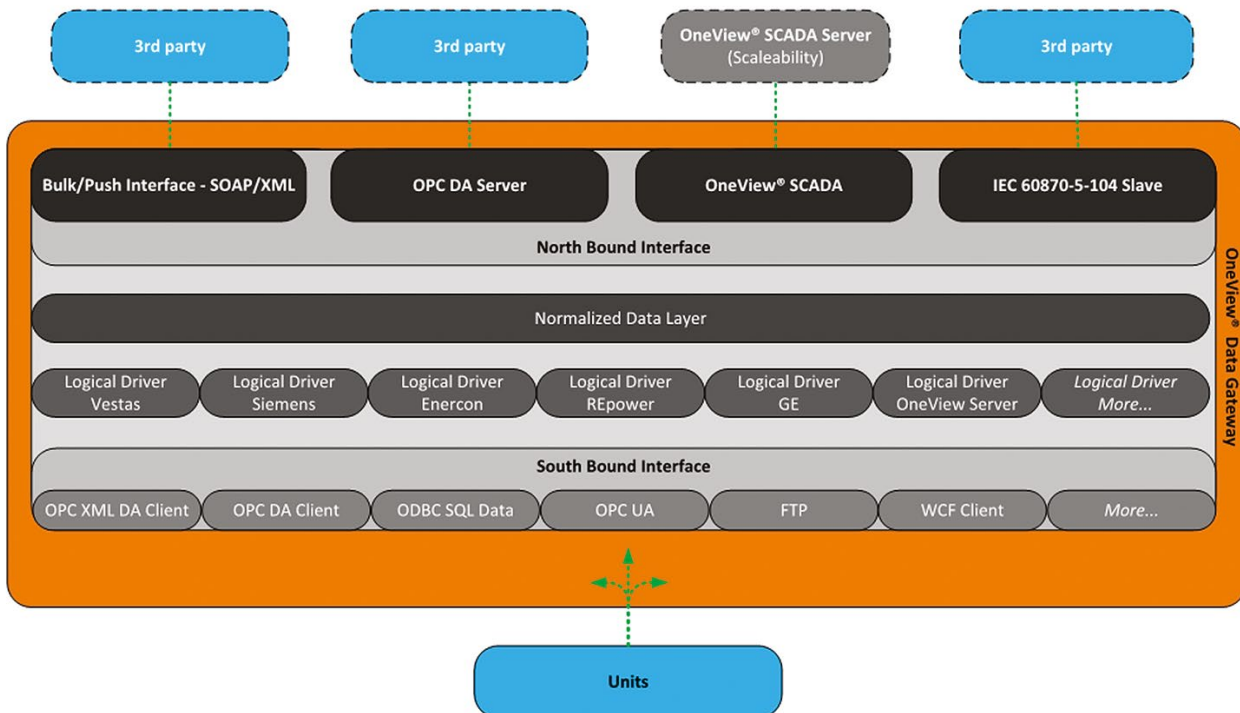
3rd party

3rd party

OneView® SCADA Server
(Scaleability)

3rd party

Bulk/Push Interface - SOAP/XML

OPC DA Server

OneView® SCADA

IEC 60870-5-104 Slave

North Bound Interface

Normalized Data Layer

Logical Driver Vestas

Logical Driver Siemens

Logical Driver Enercon

Logical Driver REpower

Logical Driver GE

Logical Driver OneView Server

Logical Driver More...

South Bound Interface

OPC XML DA Client

OPC DA Client

ODBC SQL Data

OPC UA

FTP

WCF Client

More...

OneView® Data Gateway

Units